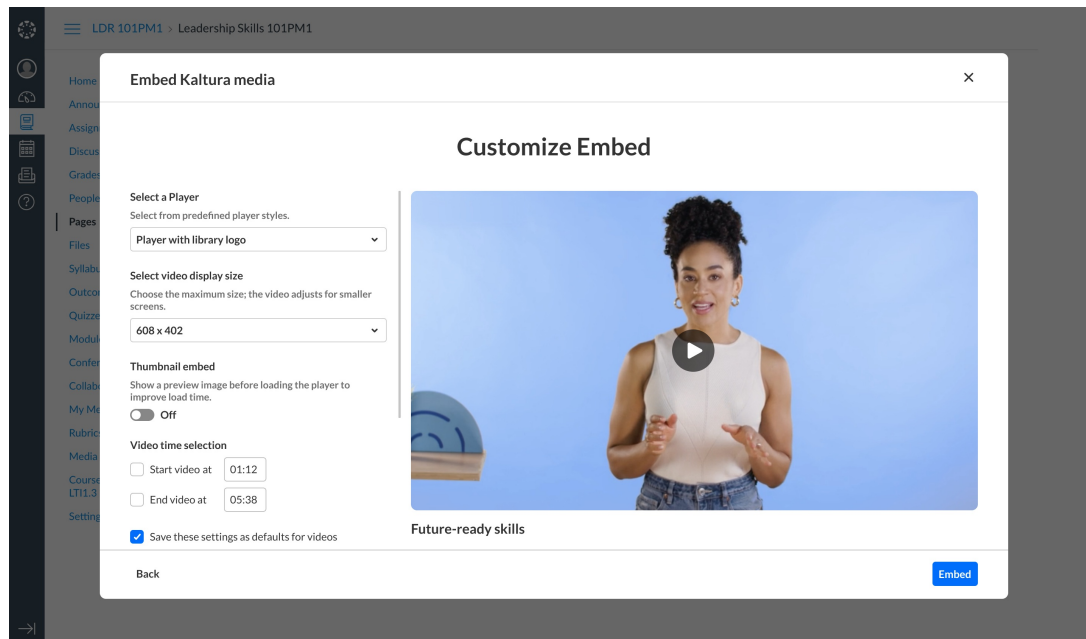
LDR 101PM1 > Leadership Skills 101PM1

Home
Annou
Assign
Discus
Grades
People
Pages
Files
Syllabu
Outco
Quizze
Modul
Confer
Collab
My Me
Rubric
Media
Course
LTI1.3
Setting

Embed Kaltura media

×

Customize Embed

Select a Player
Select from predefined player styles.

Player with library logo

Select video display size
Choose the maximum size; the video adjusts for smaller screens.

608 x 402

Thumbnail embed
Show a preview image before loading the player to improve load time.

Off

Video time selection

Start video at 01:12

End video at 05:38

Save these settings as defaults for videos

Future-ready skills

Back

Embed